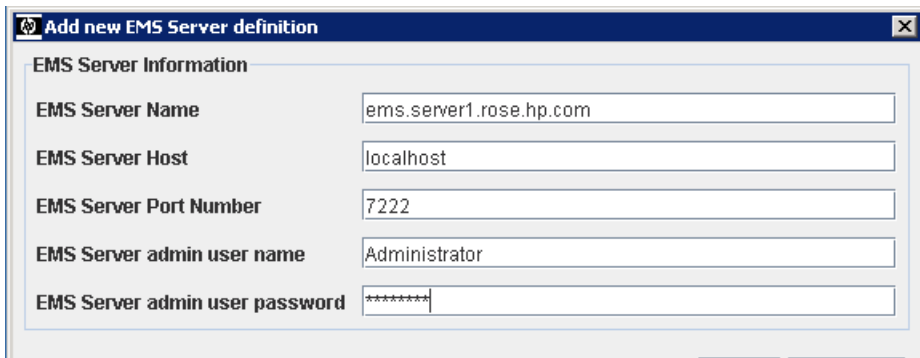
Add new EMS Server definition

EMS Server Information

EMS Server Name ems.server1.rose.hp.com

EMS Server Host localhost

EMS Server Port Number 7222

EMS Server admin user name Administrator

EMS Server admin user password ********